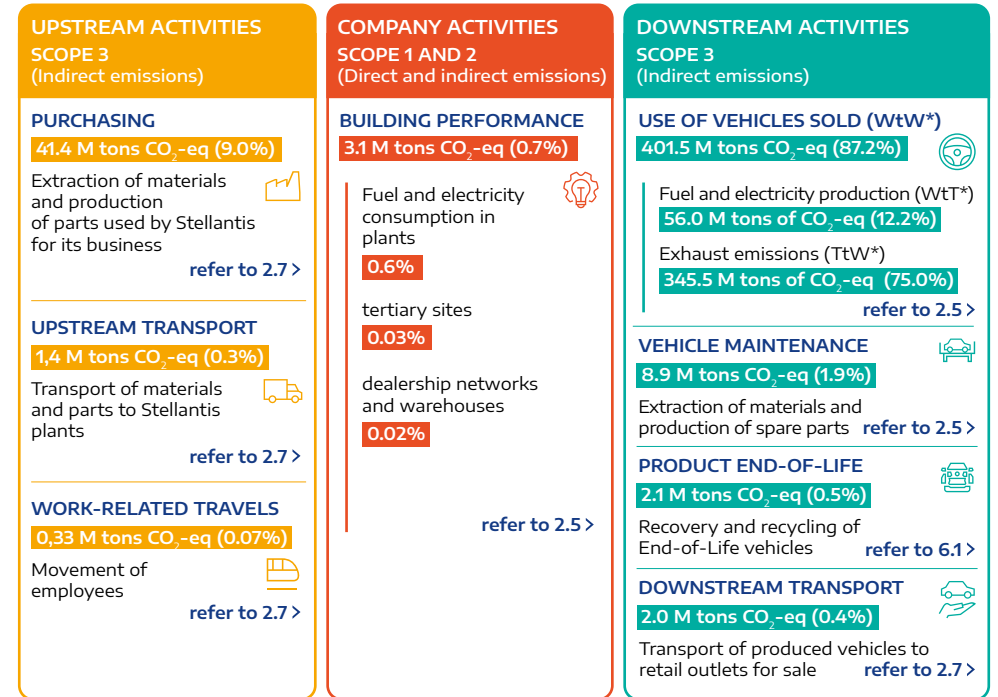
UPSTREAM ACTIVITIES
SCOPE 3
(Indirect emissions)

PURCHASING
41.4 M tons $CO_2$-eq (9.0%)
Extraction of materials and production of parts used by Stellantis for its business
refer to 2.7 >

UPSTREAM TRANSPORT
1,4 M tons $CO_2$-eq (0.3%)
Transport of materials and parts to Stellantis plants
refer to 2.7 >

WORK-RELATED TRAVELS
0,33 M tons $CO_2$-eq (0.07%)
Movement of employees
refer to 2.7 >

COMPANY ACTIVITIES
SCOPE 1 AND 2
(Direct and indirect emissions)

BUILDING PERFORMANCE
3.1 M tons $CO_2$-eq (0.7%)
Fuel and electricity consumption in plants
0.6%
tertiary sites
0.03%
dealership networks and warehouses
0.02%
refer to 2.5 >

DOWNSTREAM ACTIVITIES
SCOPE 3
(Indirect emissions)

USE OF VEHICLES SOLD (WtW*)
401.5 M tons $CO_2$-eq (87.2%)
Fuel and electricity production (WtT*)
56.0 M tons of $CO_2$-eq (12.2%)
Exhaust emissions (TtW*)
345.5 M tons of $CO_2$-eq (75.0%)
refer to 2.5 >

VEHICLE MAINTENANCE
8.9 M tons $CO_2$-eq (1.9%)
Extraction of materials and production of spare parts
refer to 2.5 >

PRODUCT END-OF-LIFE
2.1 M tons $CO_2$-eq (0.5%)
Recovery and recycling of End-of-Life vehicles
refer to 6.1 >

DOWNSTREAM TRANSPORT
2.0 M tons $CO_2$-eq (0.4%)
Transport of produced vehicles to retail outlets for sale
refer to 2.7 >